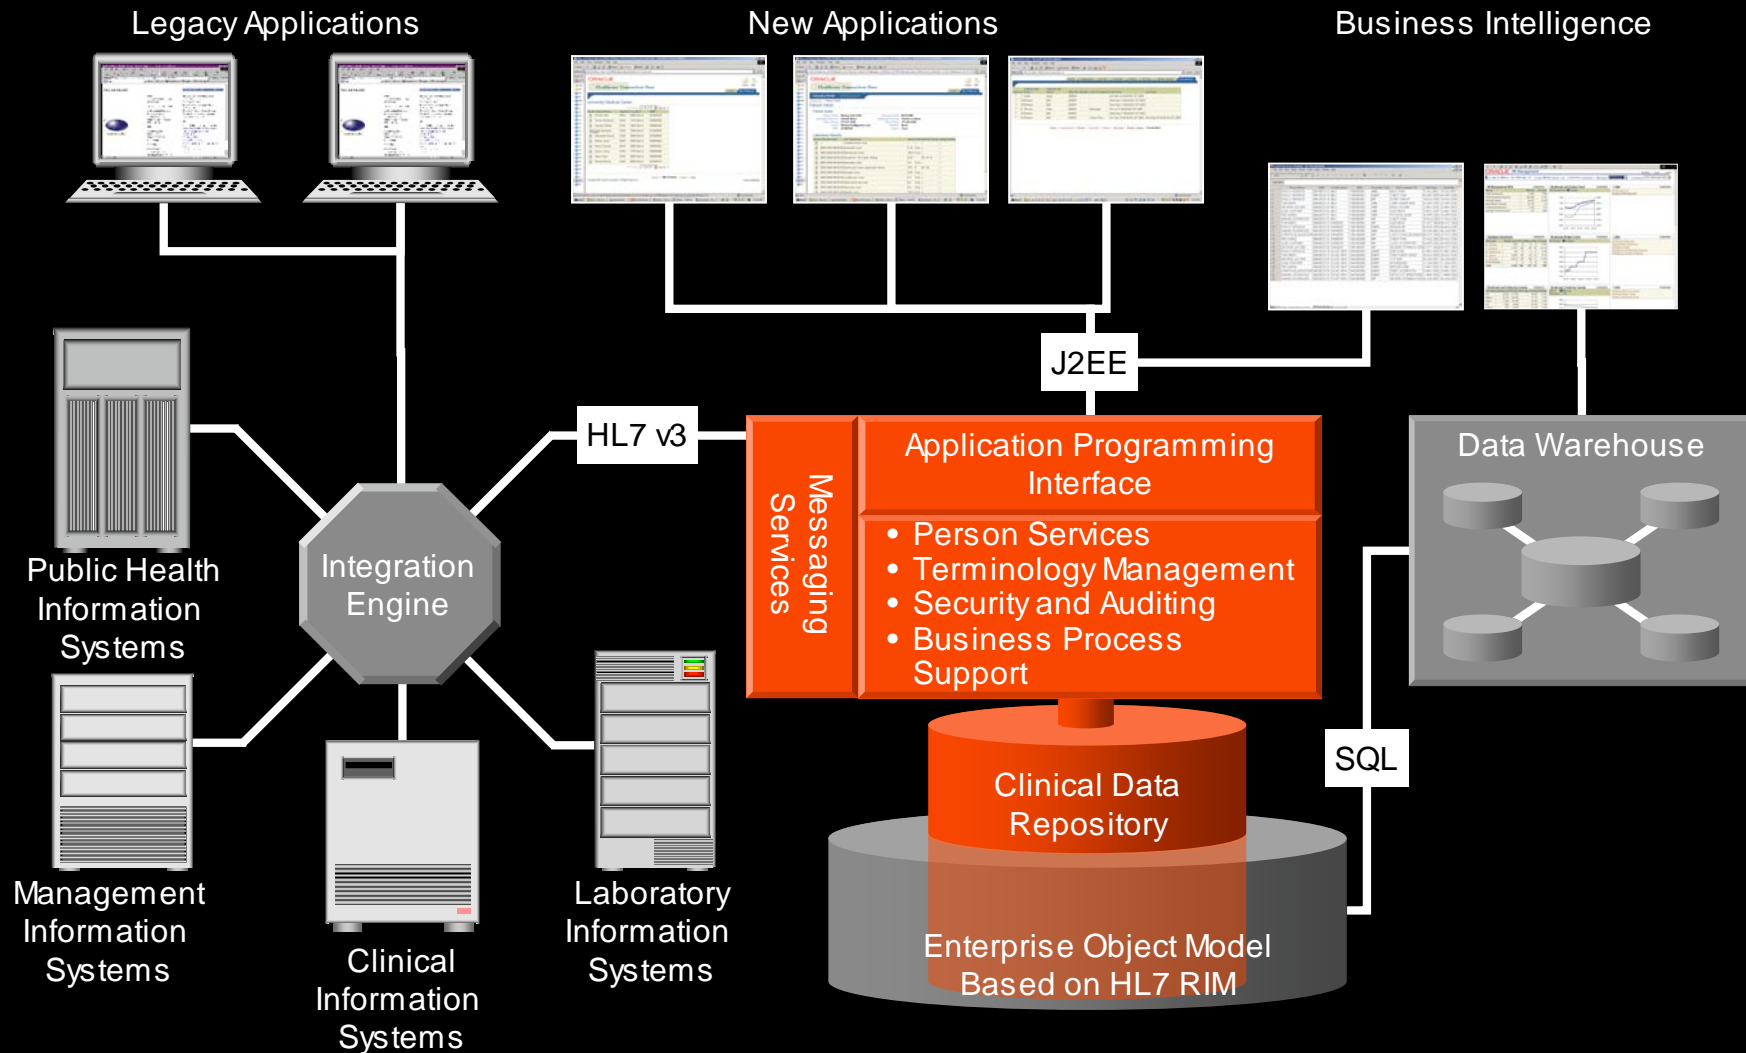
Legacy Applications

New Applications

Business Intelligence

J2EE

HL7 v3

Messaging Services

Application Programming Interface

- Person Services
- Terminology Management
- Security and Auditing
- Business Process Support

Data Warehouse

Integration Engine

Public Health Information Systems

Management Information Systems

Clinical Information Systems

Laboratory Information Systems

Clinical Data Repository

SQL

Enterprise Object Model Based on HL7 RIM